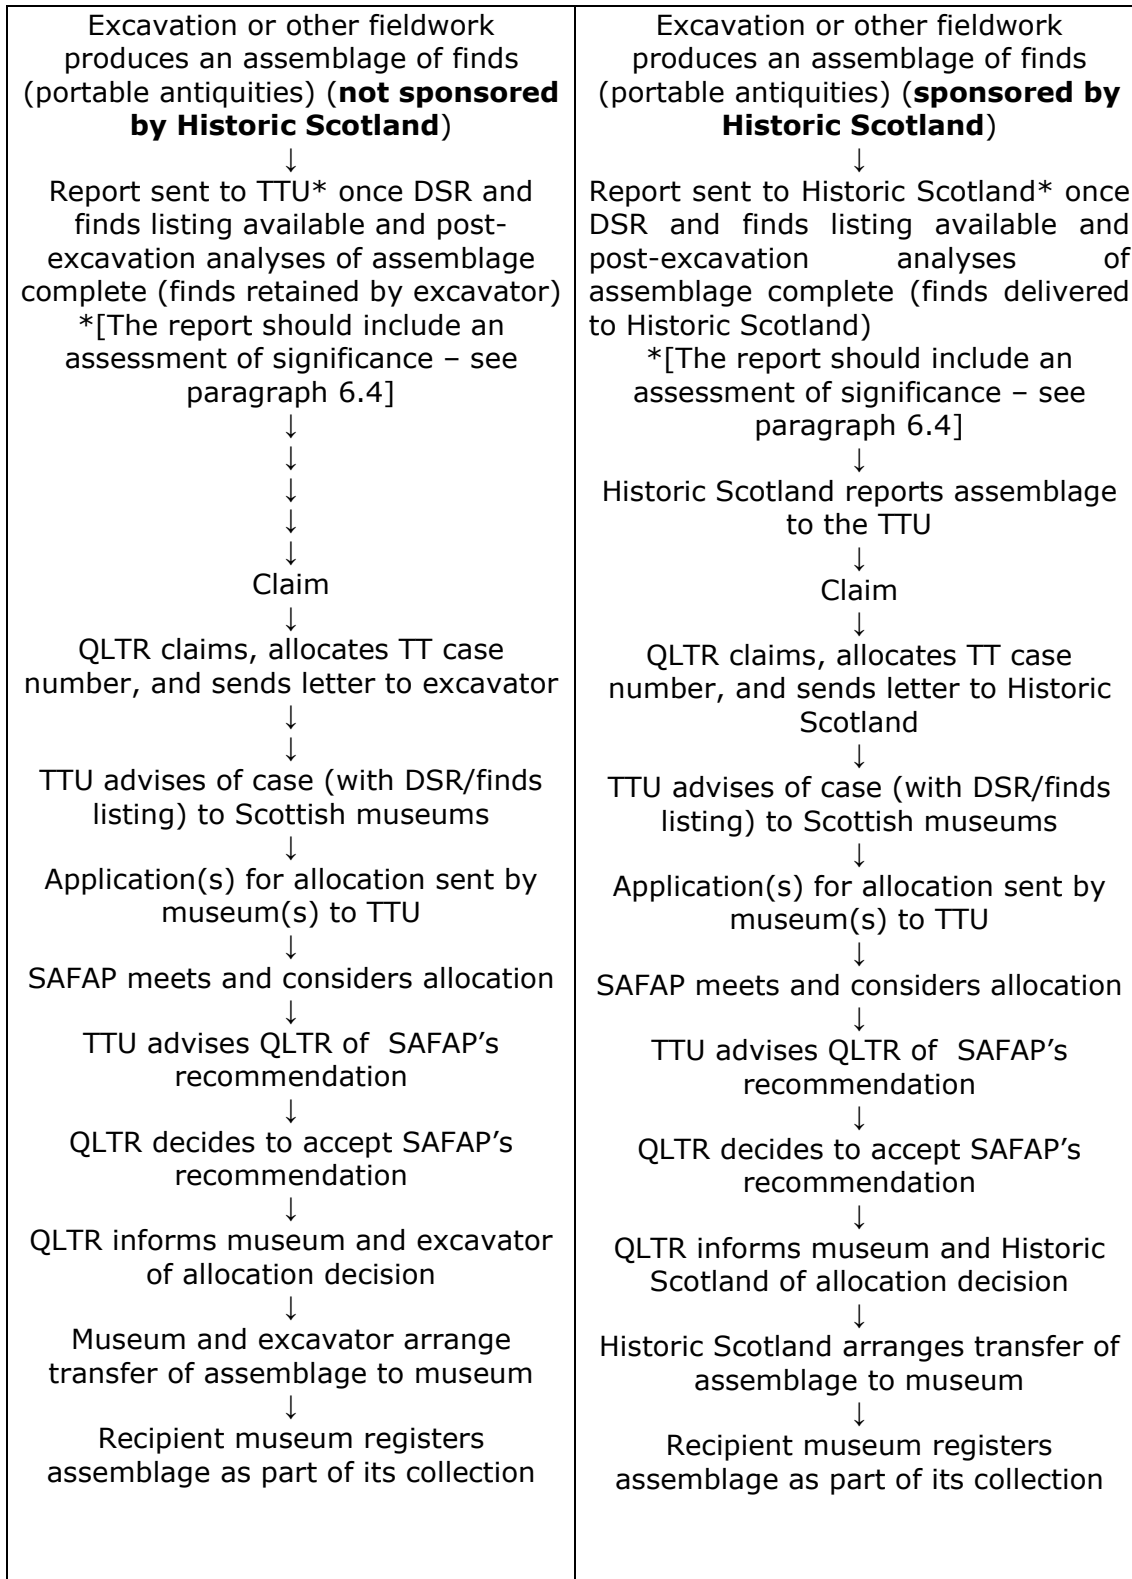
| Excavation or other fieldwork produces an assemblage of finds (portable antiquities) (**not sponsored by Historic Scotland**) | Excavation or other fieldwork produces an assemblage of finds (portable antiquities) (**sponsored by Historic Scotland**) |
|---|---|
| ↓ | ↓ |
| Report sent to TTU* once DSR and finds listing available and post-excavation analyses of assemblage complete (finds retained by excavator) *[The report should include an assessment of significance – see paragraph 6.4] | Report sent to Historic Scotland* once DSR and finds listing available and post-excavation analyses of assemblage complete (finds delivered to Historic Scotland) *[The report should include an assessment of significance – see paragraph 6.4] |
| ↓ ↓ ↓ ↓ ↓ | ↓ Historic Scotland reports assemblage to the TTU ↓ |
| Claim | Claim |
| ↓ | ↓ |
| QLTR claims, allocates TT case number, and sends letter to excavator | QLTR claims, allocates TT case number, and sends letter to Historic Scotland |
| ↓ ↓ | ↓ |
| TTU advises of case (with DSR/finds listing) to Scottish museums | TTU advises of case (with DSR/finds listing) to Scottish museums |
| ↓ | ↓ |
| Application(s) for allocation sent by museum(s) to TTU | Application(s) for allocation sent by museum(s) to TTU |
| ↓ | ↓ |
| SAFAP meets and considers allocation | SAFAP meets and considers allocation |
| ↓ | ↓ |
| TTU advises QLTR of SAFAP's recommendation | TTU advises QLTR of SAFAP's recommendation |
| ↓ | ↓ |
| QLTR decides to accept SAFAP's recommendation | QLTR decides to accept SAFAP's recommendation |
| ↓ | ↓ |
| QLTR informs museum and excavator of allocation decision | QLTR informs museum and Historic Scotland of allocation decision |
| ↓ | ↓ |
| Museum and excavator arrange transfer of assemblage to museum | Historic Scotland arranges transfer of assemblage to museum |
| ↓ | ↓ |
| Recipient museum registers assemblage as part of its collection | Recipient museum registers assemblage as part of its collection |